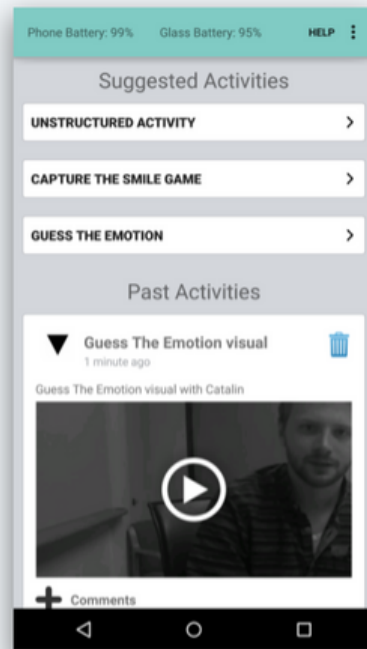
Phone Battery: 99%   Glass Battery: 95%   HELP

Suggested Activities

UNSTRUCTURED ACTIVITY

CAPTURE THE SMILE GAME

GUESS THE EMOTION

Past Activities

Guess The Emotion visual
1 minute ago

Guess The Emotion visual with Catalin

Comments